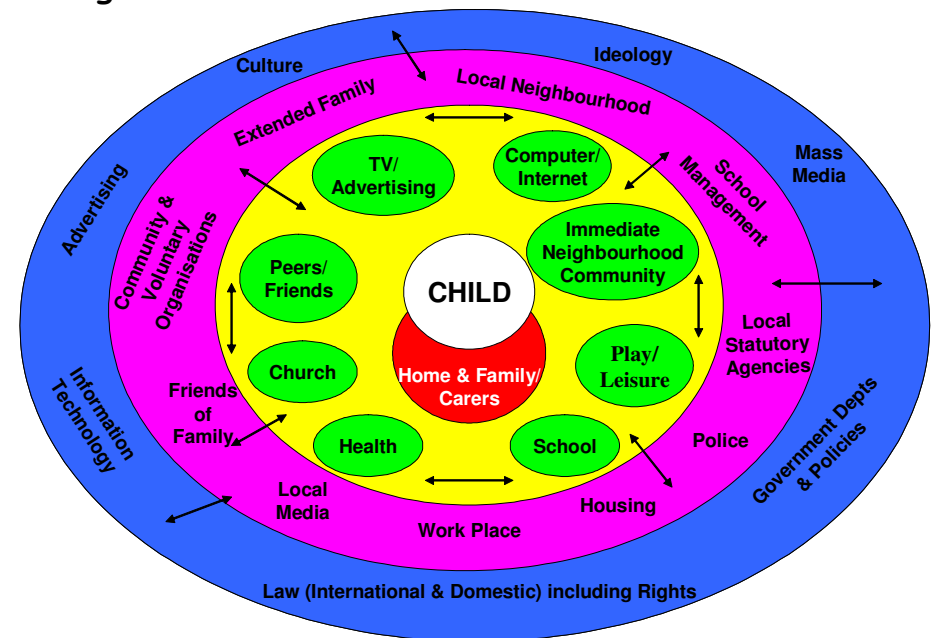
Culture

Ideology

Advertising

Mass Media

Information Technology

Government Depts & Policies

Law (International & Domestic) including Rights

Local Neighbourhood

Extended Family

School Management

Community & Voluntary Organisations

Local Statutory Agencies

Friends of Family

Police

Local Media

Housing

Work Place

TV/ Advertising

Computer/ Internet

Immediate Neighbourhood Community

Peers/ Friends

CHILD

Home & Family/ Carers

Play/ Leisure

Church

Health

School